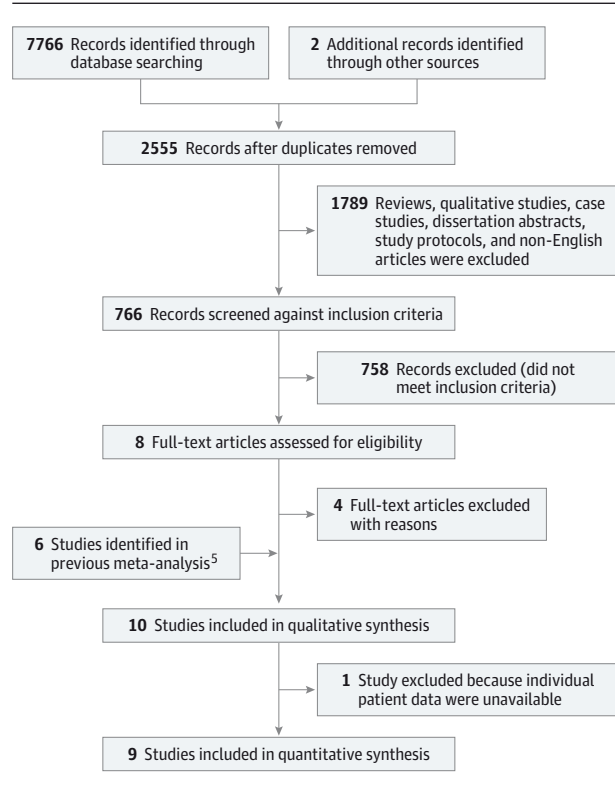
7766 Records identified through database searching

2 Additional records identified through other sources

2555 Records after duplicates removed

1789 Reviews, qualitative studies, case studies, dissertation abstracts, study protocols, and non-English articles were excluded

766 Records screened against inclusion criteria

758 Records excluded (did not meet inclusion criteria)

8 Full-text articles assessed for eligibility

4 Full-text articles excluded with reasons

6 Studies identified in previous meta-analysis$^5$

10 Studies included in qualitative synthesis

1 Study excluded because individual patient data were unavailable

9 Studies included in quantitative synthesis